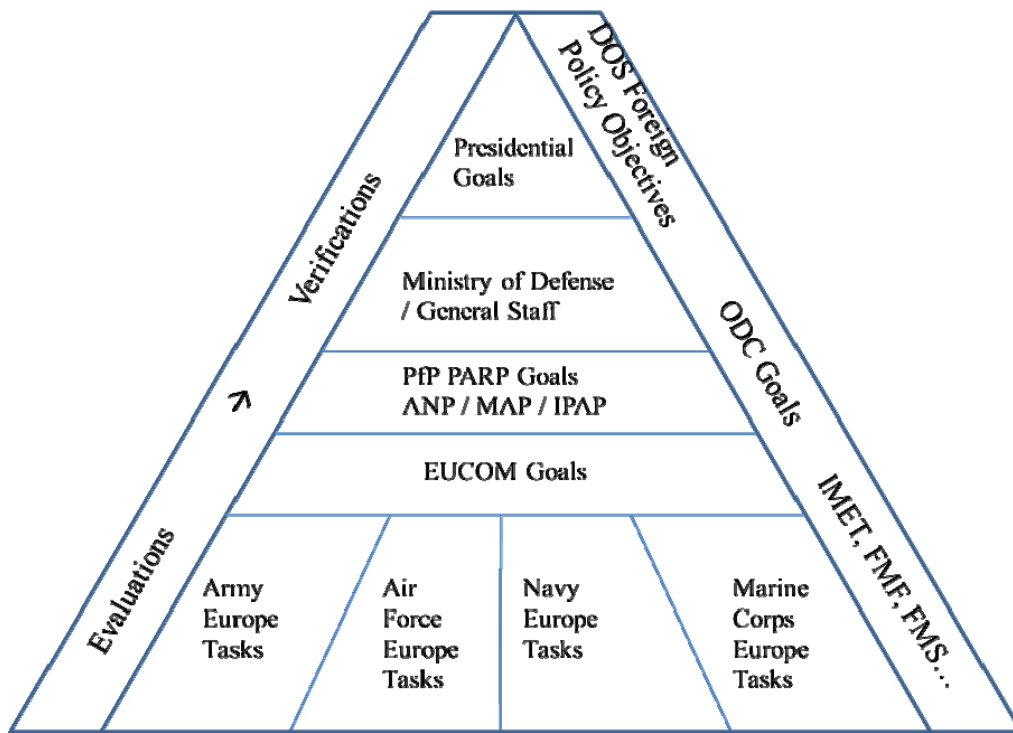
Presidential Goals

Ministry of Defense / General Staff

PfP PARP Goals ANP / MAP / IPAP

EUCOM Goals

Army Europe Tasks

Air Force Europe Tasks

Navy Europe Tasks

Marine Corps Europe Tasks

Evaluations

Verifications

DOS Foreign Policy Objectives

ODC Goals

IMET, FMF, FMS…